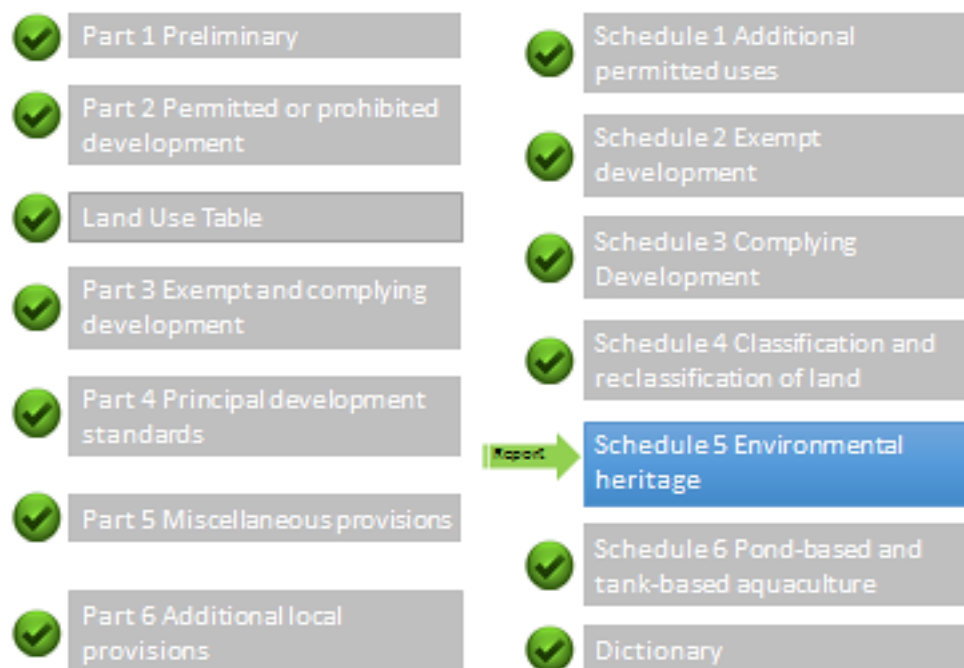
Part 1 Preliminary

Part 2 Permitted or prohibited development

Land Use Table

Part 3 Exempt and complying development

Part 4 Principal development standards

Part 5 Miscellaneous provisions

Part 6 Additional local provisions

Schedule 1 Additional permitted uses

Schedule 2 Exempt development

Schedule 3 Complying Development

Schedule 4 Classification and reclassification of land

Report

Schedule 5 Environmental heritage

Schedule 6 Pond-based and tank-based aquaculture

Dictionary